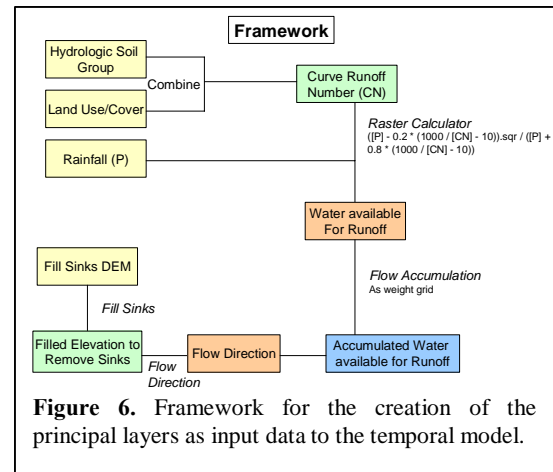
Framework

Hydrologic Soil Group

Combine

Land Use/Cover

Curve Runoff Number (CN)

Raster Calculator

([P] - 0.2 * (1000 / [CN] - 10)).sqr / ([P] + 0.8 * (1000 / [CN] - 10))

Rainfall (P)

Water available For Runoff

Flow Accumulation

As weight grid

Fill Sinks DEM

Fill Sinks

Filled Elevation to Remove Sinks

Flow Direction

Flow Direction

Accumulated Water available for Runoff

**Figure 6.** Framework for the creation of the principal layers as input data to the temporal model.